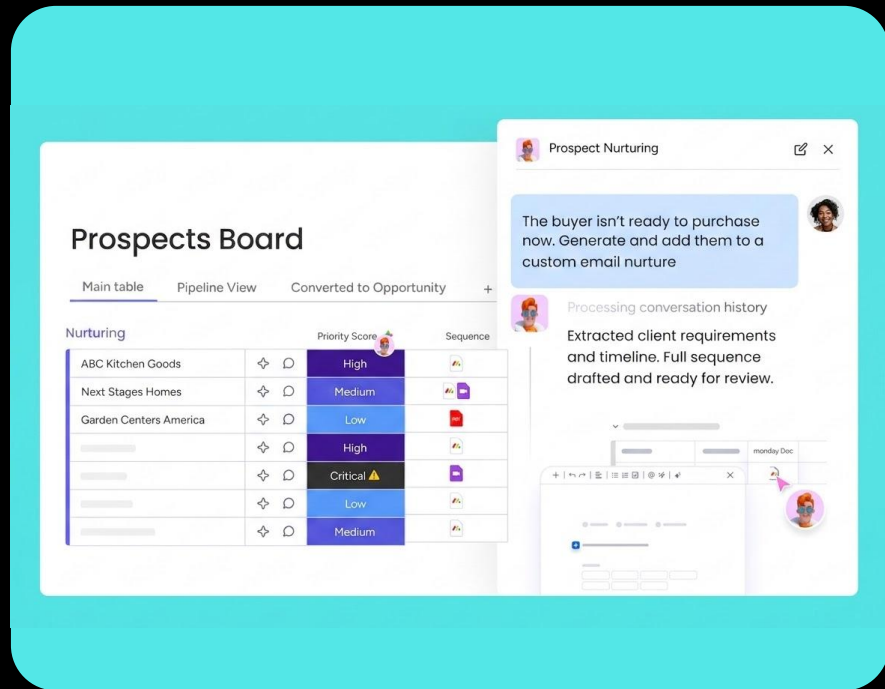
Prospects Board

Main table | Pipeline View | Converted to Opportunity | +

Nurturing

| | Priority Score | Sequence |
|---|---|---|
| ABC Kitchen Goods | High | |
| Next Stages Homes | Medium | |
| Garden Centers America | Low | |
| | High | |
| | Critical ⚠ | |
| | Low | |
| | Medium | |

Prospect Nurturing

The buyer isn't ready to purchase now. Generate and add them to a custom email nurture

Processing conversation history

Extracted client requirements and timeline. Full sequence drafted and ready for review.

monday Doc